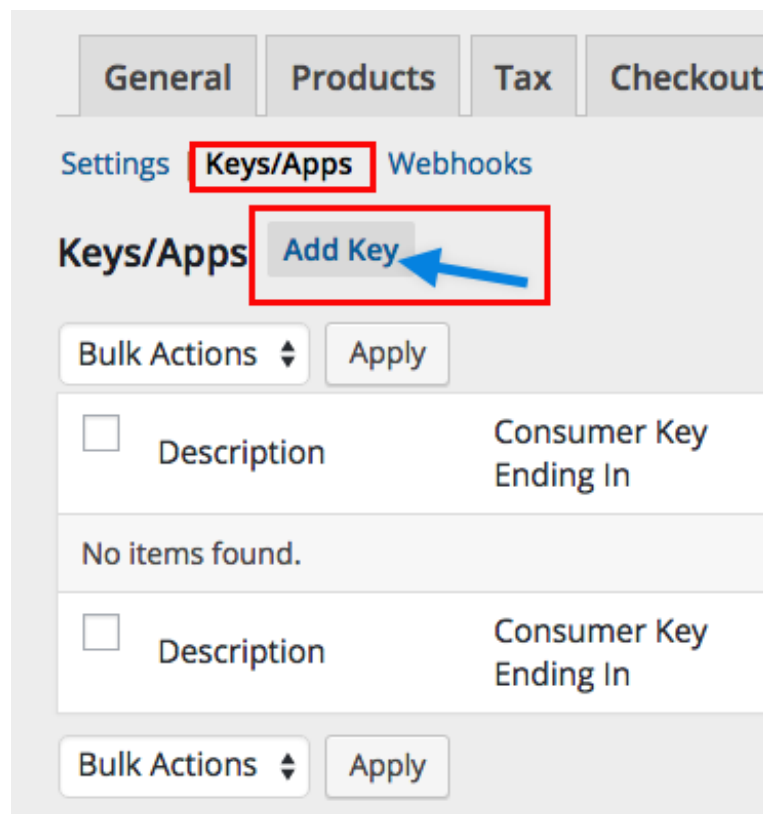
General Products Tax Checkout

Settings | Keys/Apps Webhooks

Keys/Apps Add Key

Bulk Actions Apply

| | Description | Consumer Key Ending In |
|---|---|---|
| No items found. | | |
| | Description | Consumer Key Ending In |

Bulk Actions Apply